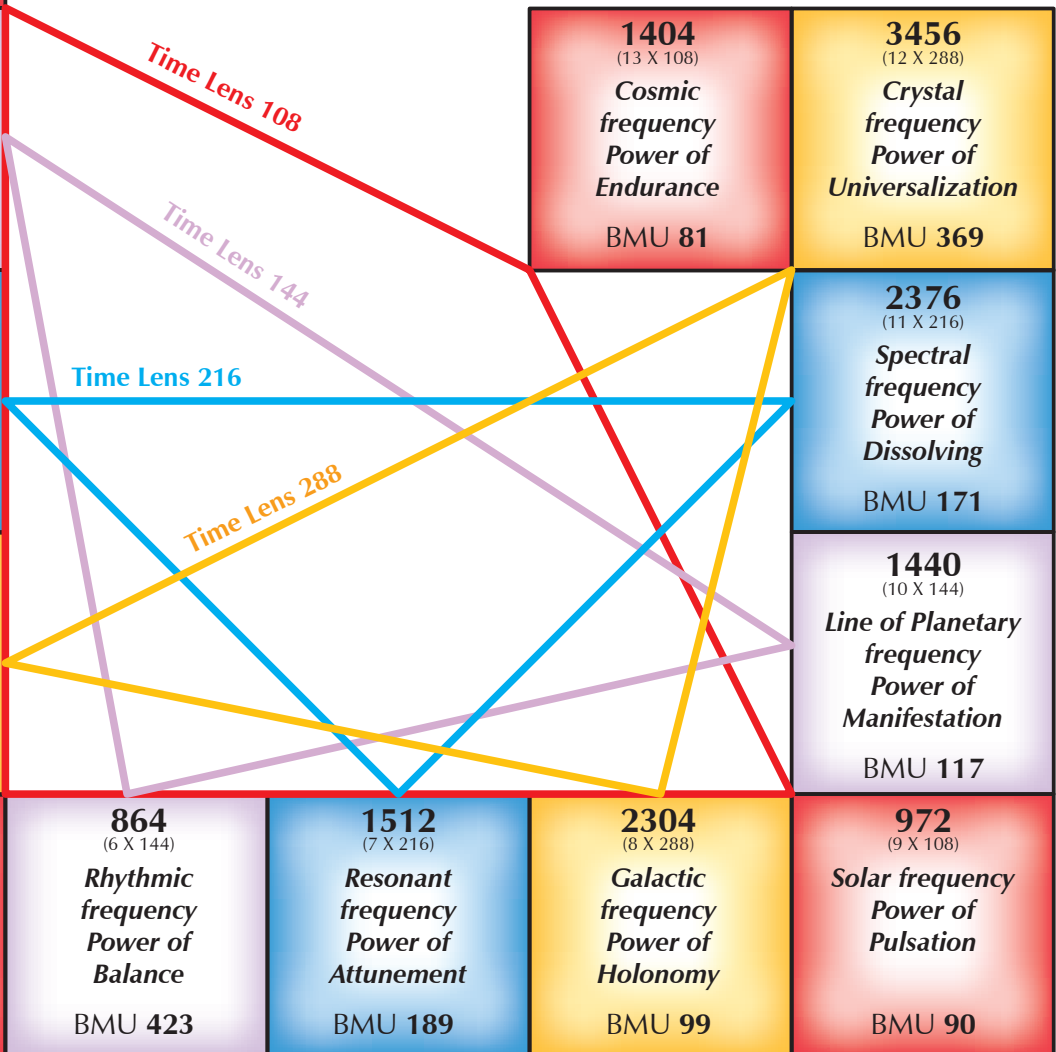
Time Lens 108

Time Lens 144

Time Lens 216

Time Lens 288

1404
(13 X 108)
Cosmic frequency Power of Endurance
BMU 81

3456
(12 X 288)
Crystal frequency Power of Universalization
BMU 369

2376
(11 X 216)
Spectral frequency Power of Dissolving
BMU 171

1440
(10 X 144)
Line of Planetary frequency Power of Manifestation
BMU 117

864
(6 X 144)
Rhythmic frequency Power of Balance
BMU 423

1512
(7 X 216)
Resonant frequency Power of Attunement
BMU 189

2304
(8 X 288)
Galactic frequency Power of Holonomy
BMU 99

972
(9 X 108)
Solar frequency Power of Pulsation
BMU 90